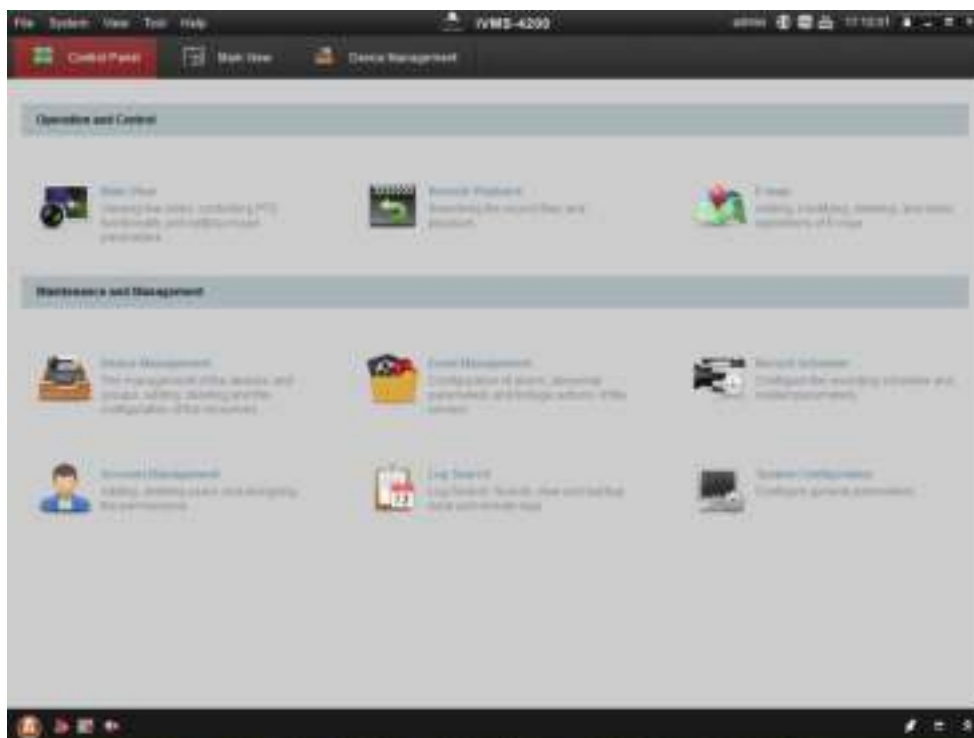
File System View Tool Help

iVMS-4200

admin

Control Panel

Main View

Device Management

Operation and Control

Main View

Viewing live video, controlling PTZ functionality and setting image parameters.

Remote Playback

Searching the record files and playback.

E-map

Adding, modifying, deleting, and basic operations of E-map.

Maintenance and Management

Device Management

The management of the devices and groups: adding, deleting and the configuration of the resources.

Event Management

Configuration of alarm, abnormal parameters and linkage actions of the servers.

Record Schedule

Configure the recording schedule and related parameters.

Account Management

Adding, deleting users and assigning the permissions.

Log Search

Log Search: Search, view and backup local and remote logs.

System Configuration

Configure general parameters.